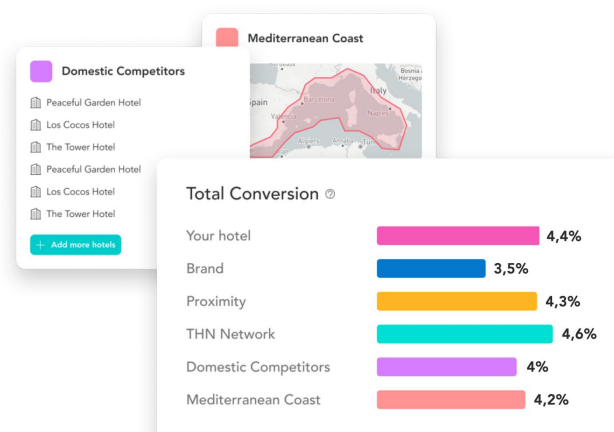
Mediterranean Coast

Bosnia
Herzego

Spain
Barcelona
Italy
Valencia
Naples
Algiers
Tunis

Domestic Competitors

Peaceful Garden Hotel
Los Cocos Hotel
The Tower Hotel
Peaceful Garden Hotel
Los Cocos Hotel
The Tower Hotel

+ Add more hotels

Total Conversion

| | |
|---|---|
| Your hotel | 4,4% |
| Brand | 3,5% |
| Proximity | 4,3% |
| THN Network | 4,6% |
| Domestic Competitors | 4% |
| Mediterranean Coast | 4,2% |